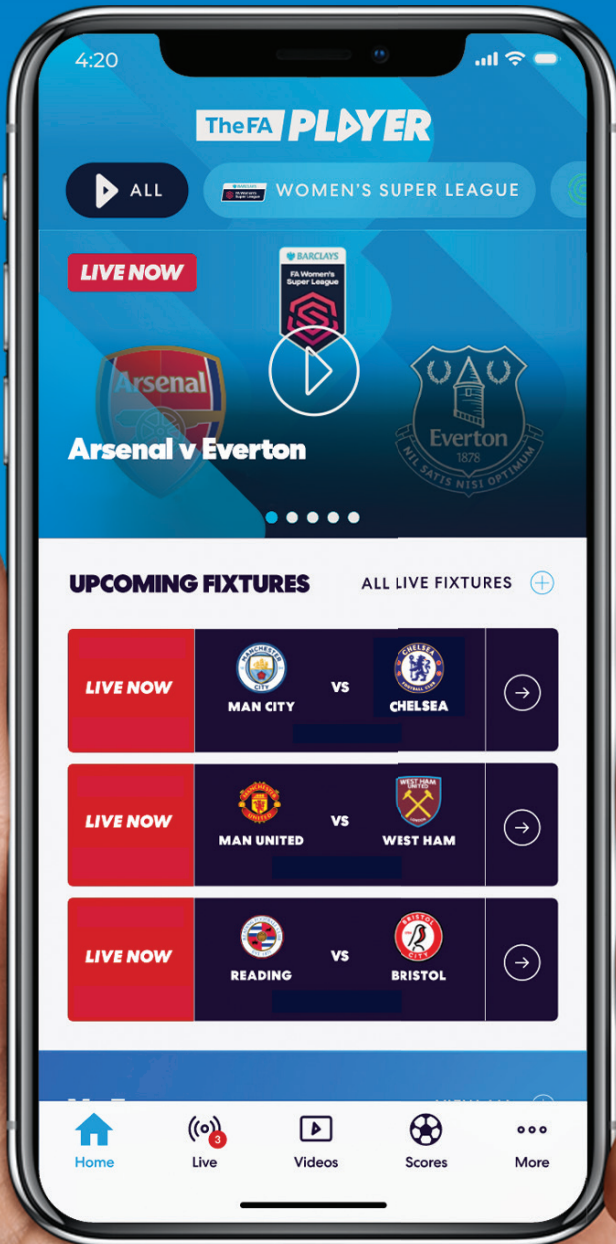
4:20

The FA PLAYER

ALL

BARCLAYS FA Women's Super League WOMEN'S SUPER LEAGUE

LIVE NOW

BARCLAYS FA Women's Super League

Arsenal

Everton 1878 NIL SATIS NISI OPTIMUM

Arsenal v Everton

UPCOMING FIXTURES

ALL LIVE FIXTURES

LIVE NOW

MAN CITY VS CHELSEA

LIVE NOW

MAN UNITED VS WEST HAM

LIVE NOW

READING VS BRISTOL

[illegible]

Home

3 Live

Videos

Scores

More